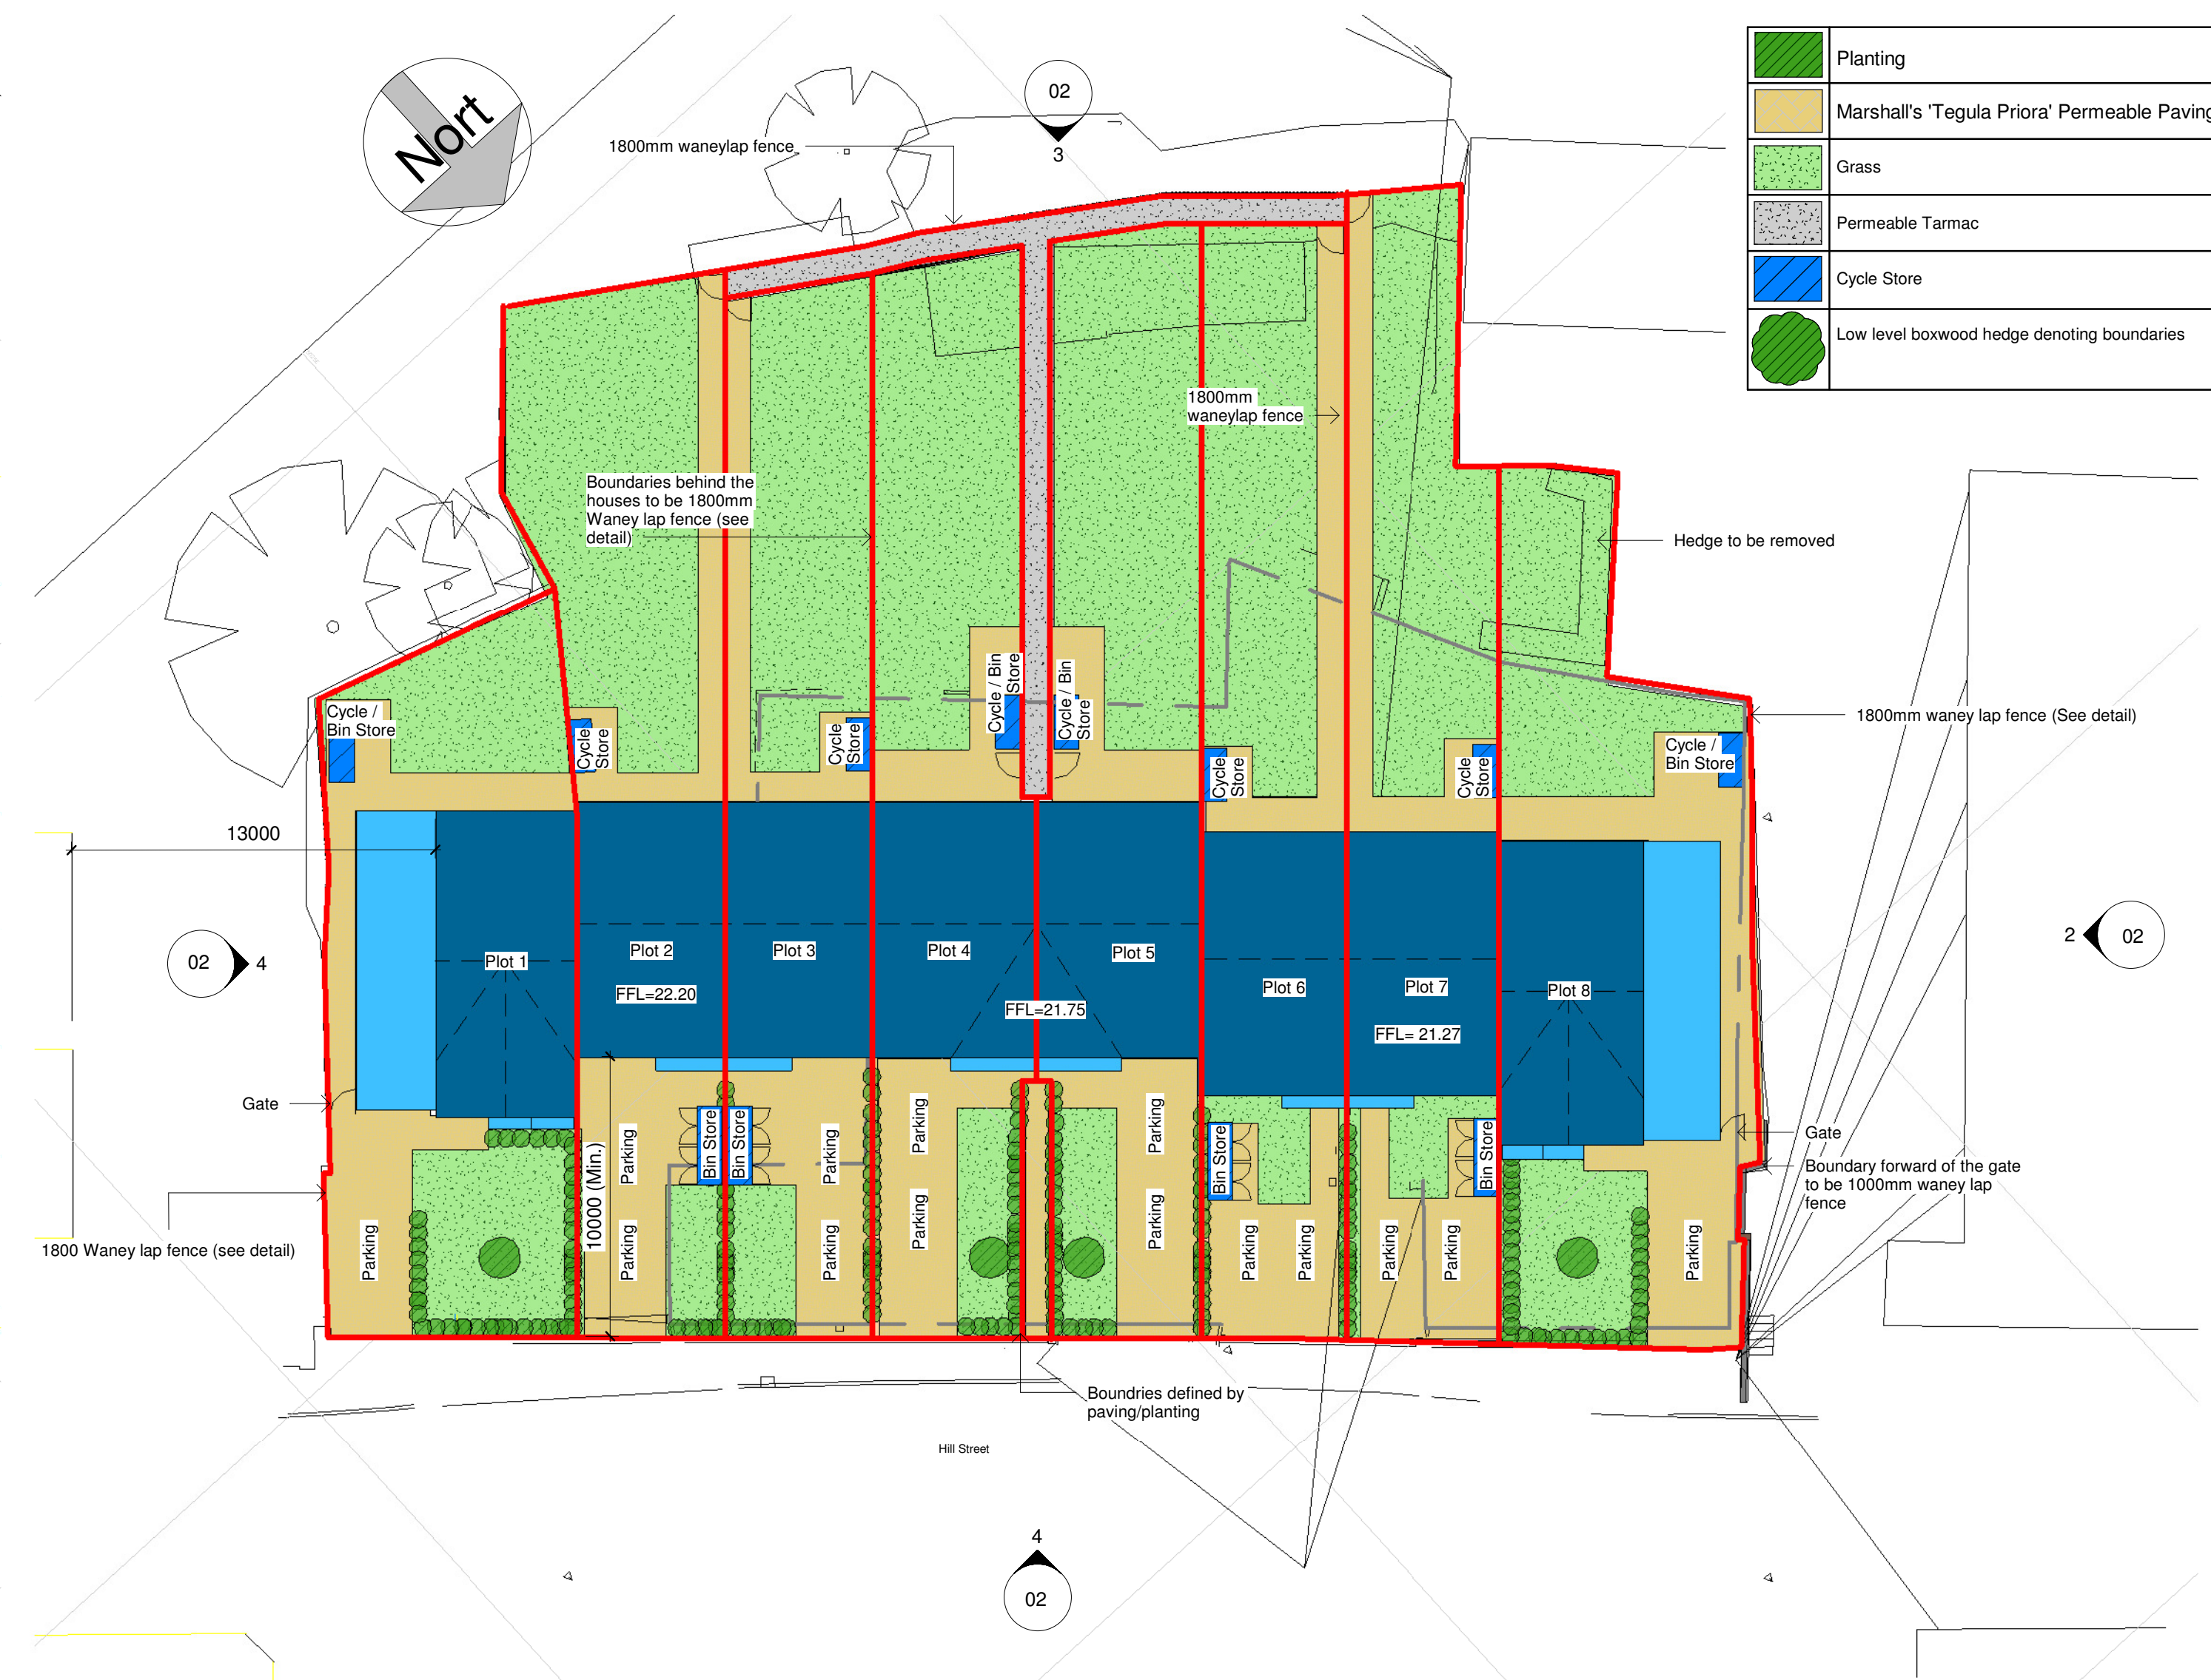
| | |
|---|---|
| | Planting |
| | Marshall's 'Tegula Priora' Permeable Paving |
| | Grass |
| | Permeable Tarmac |
| | Cycle Store |
| | Low level boxwood hedge denoting boundaries |

Nort

02
3

1800mm waneylap fence

1800mm waneylap fence

Boundaries behind the houses to be 1800mm Waney lap fence (see detail)

Hedge to be removed

1800mm waney lap fence (See detail)

Cycle / Bin Store

Cycle Store

Cycle Store

Cycle / Bin Store

Cycle / Bin Store

Cycle Store

Cycle Store

Cycle / Bin Store

13000

02
4

Plot 1

Plot 2

FFL=22.20

Plot 3

Plot 4

FFL=21.75

Plot 5

Plot 6

Plot 7

FFL= 21.27

Plot 8

2
02

Gate

1800 Waney lap fence (see detail)

10000 (Min.)

Parking

Parking

Parking

Bin Store

Bin Store

Parking

Parking

Parking

Parking

Parking

Parking

Bin Store

Parking

Parking

Parking

Parking

Bin Store

Parking

Gate

Boundary forward of the gate to be 1000mm waney lap fence

Boundries defined by paving/planting

Hill Street

4
02